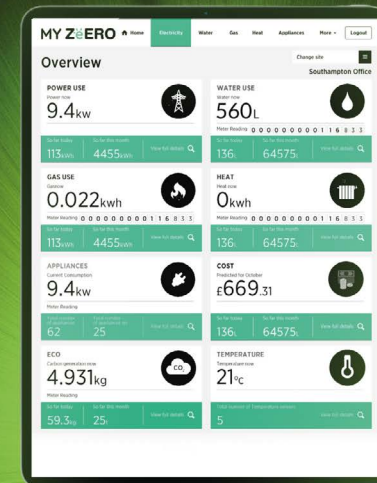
MY ZERO Home Electricity Water Gas Heat Appliances More Logout

Overview

Change site

Southampton Office

POWER USE
Power now
9.4kw
So far today 113kWh
So far this month 4455kWh
View full details

WATER USE
Water now
560L
Meter Reading 0 0 0 0 0 0 0 0 0 1 1 6 8 3 3
So far today 136L
So far this month 64575L
View full details

GAS USE
Gas now
0.022kwh
Meter Reading 0 0 0 0 0 0 0 0 0 1 1 6 8 3 3
So far today 113kWh
So far this month 4455kWh
View full details

HEAT
Heat now
0kwh
Meter Reading 0 0 0 0 0 0 0 0 0 1 1 6 8 3 3
So far today 136L
So far this month 64575L
View full details

APPLIANCES
Current Consumption
9.4kw
Meter Reading
62
25
View full details

COST
Predicted for October
£669.31
So far today 136L
So far this month 64575L
View full details

ECO
Carbon emission now
4.931kg
Meter Reading
So far today 59.3kg
So far this month 25t
View full details

CO2

TEMPERATURE
Temperature now
21°c
5
View full details